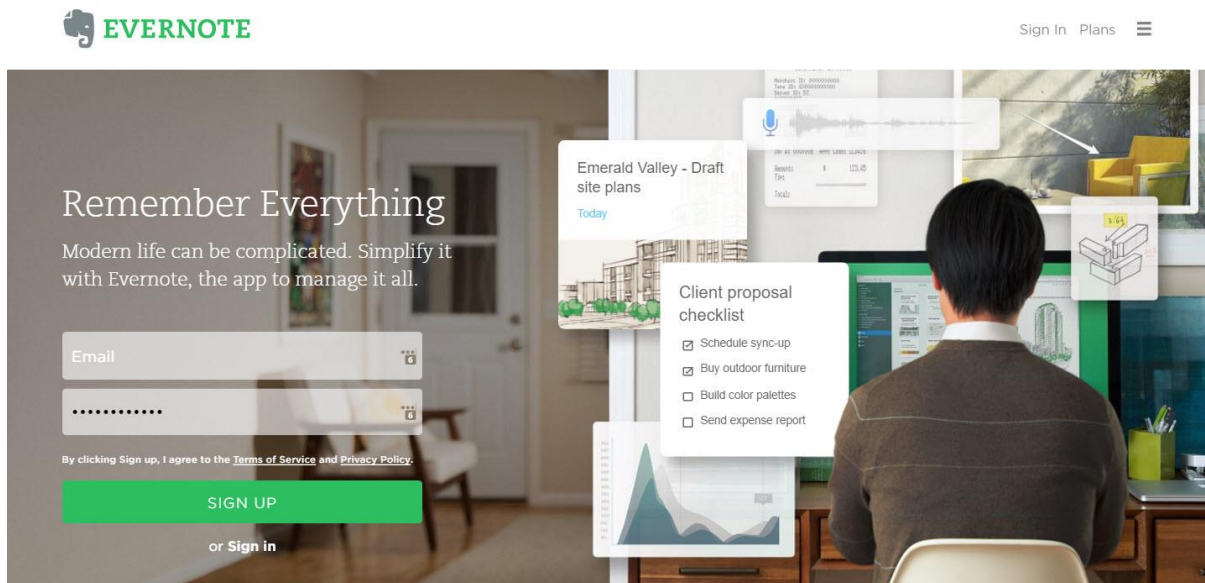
EVERNOTE

Sign In Plans

Remember Everything

Modern life can be complicated. Simplify it with Evernote, the app to manage it all.

Email

•••••••••••••

By clicking Sign up, I agree to the Terms of Service and Privacy Policy.

SIGN UP

or Sign in

Emerald Valley - Draft site plans

Today

Client proposal checklist

☑ Schedule sync-up

☑ Buy outdoor furniture

☐ Build color palettes

☐ Send expense report